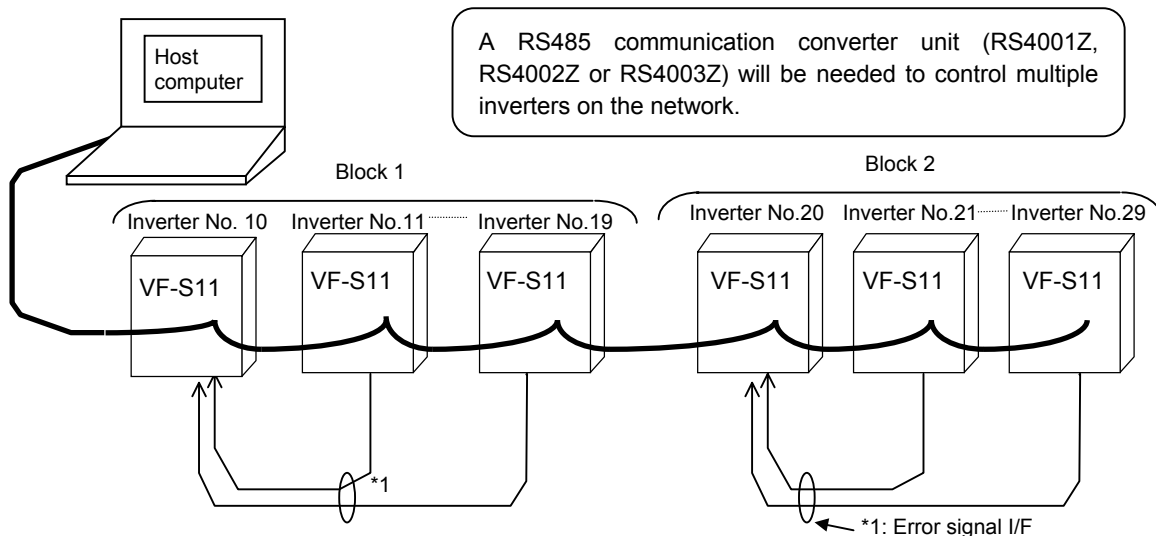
Host computer

A RS485 communication converter unit (RS4001Z, RS4002Z or RS4003Z) will be needed to control multiple inverters on the network.

Block 1

Block 2

Inverter No. 10

Inverter No.11

Inverter No.19

Inverter No.20

Inverter No.21

Inverter No.29

VF-S11

VF-S11

VF-S11

VF-S11

VF-S11

VF-S11

*1

*1: Error signal I/F